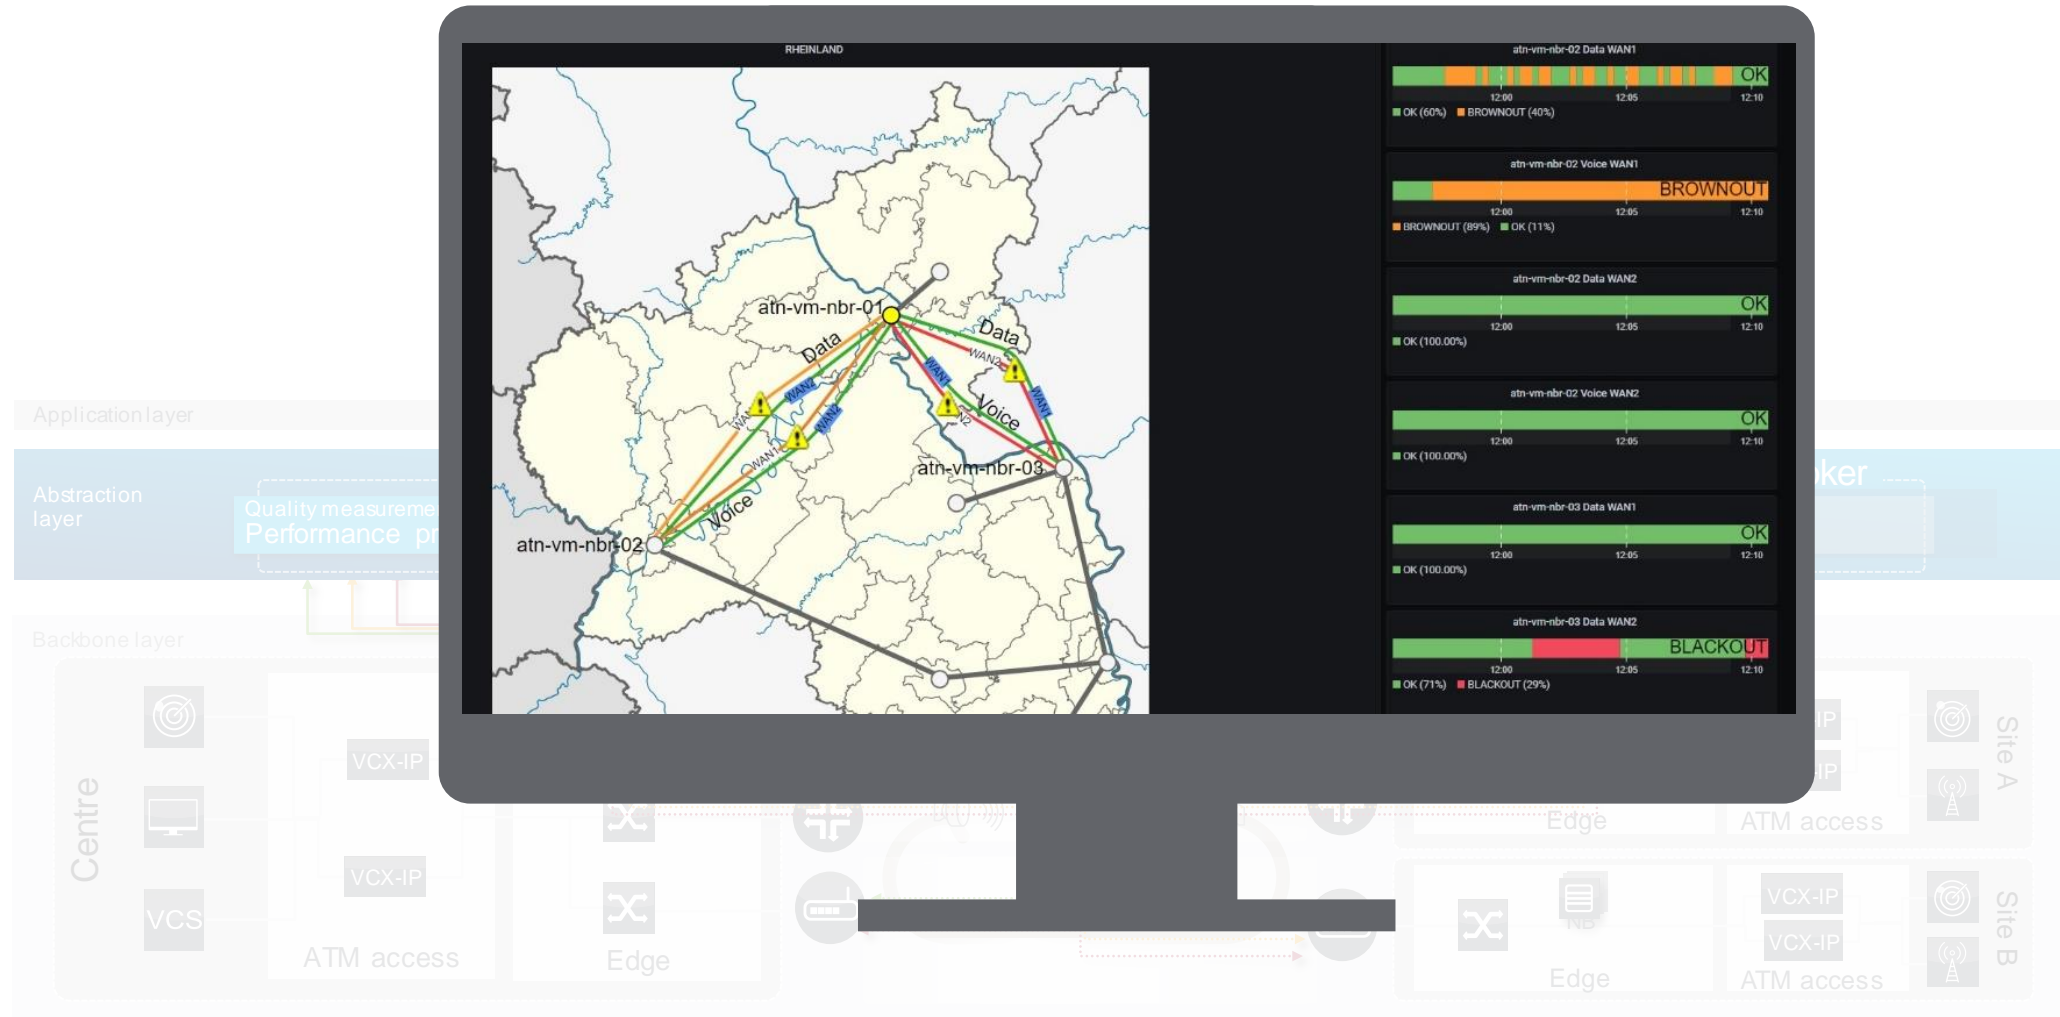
Application layer

Abstraction layer

Quality measureme

Performance pr

oker

Backbone layer

Centre

VCS

VCX-IP

VCX-IP

ATM access

Edge

Edge

ATM access

IP

IP

Site A

Edge

VCX-IP

VCX-IP

ATM access

Site B

RHEINLAND

atn-vm-nbr-01

atn-vm-nbr-02

atn-vm-nbr-03

Data

Voice

Data

Voice

WAN1

WAN2

WAN1

WAN2

WAN1

WAN2

WAN2

WAN1

atn-vm-nbr-02 Data WAN1

OK

12:00 12:05 12:10

OK (60%) BROWNOUT (40%)

atn-vm-nbr-02 Voice WAN1

BROWNOUT

12:00 12:05 12:10

BROWNOUT (89%) OK (11%)

atn-vm-nbr-02 Data WAN2

OK

12:00 12:05 12:10

OK (100.00%)

atn-vm-nbr-02 Voice WAN2

OK

12:00 12:05 12:10

OK (100.00%)

atn-vm-nbr-03 Data WAN1

OK

12:00 12:05 12:10

OK (100.00%)

atn-vm-nbr-03 Data WAN2

BLACKOUT

12:00 12:05 12:10

OK (71%) BLACKOUT (29%)